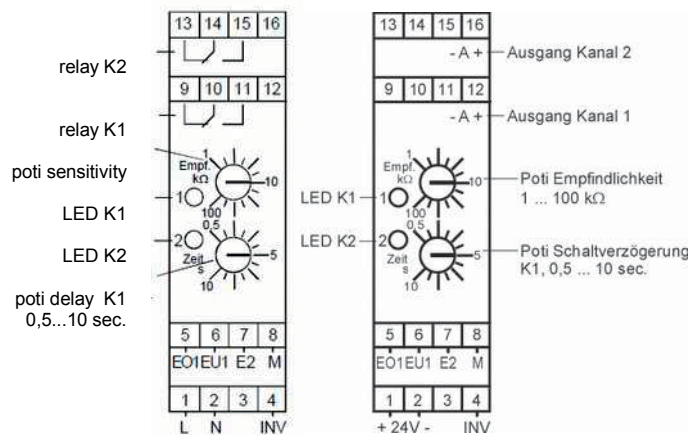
relay K2

relay K1

poti sensitivity

LED K1

LED K2

poti delay K1
0,5...10 sec.

13 14 15 16

9 10 11 12

1
Empf.
kΩ
10
1
100
0,5
2
Zeit
s
5
10

5 6 7 8
EO1 EU1 E2 M

1 2 3 4
L N INV

13 14 15 16
- A +
Ausgang Kanal 2

9 10 11 12
- A +
Ausgang Kanal 1

1
Empf.
kΩ
10
Poti Empfindlichkeit
1 ... 100 kΩ

LED K1
1
100
0,5

LED K2
2
Zeit
s
5
10
Poti Schaltverzögerung
K1, 0,5 ... 10 sec.

5 6 7 8
EO1 EU1 E2 M

1 2 3 4
+ 24V - INV